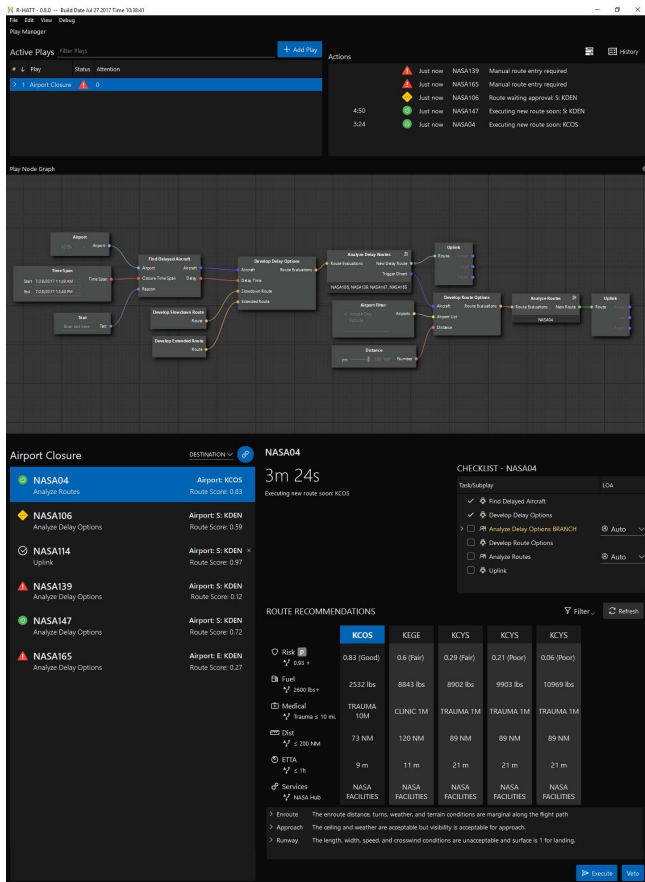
R-HATT - 0.0.0 -- Build Date Jul 27 2017 Time 10:30:41

File Edit View Debug

Play Manager

Active Plays Filter Plays

+ Add Play

# ↓ Play Status Attention

> 1 Airport Closure 0

Actions

History

Just now NASA139 Manual route entry required

Just now NASA165 Manual route entry required

Just now NASA106 Route waiting approval: S: KDEN

4:50 Just now NASA147 Executing new route soon: S: KDEN

3:24 Just now NASA04 Executing new route soon: KCOS

Play Node Graph

Airport

Airport

Time Span

Start 7/2/2017 11:29 AM

End 7/2/2017 12:00 PM

Time Span

Text

Enter text here

Text

Find Delayed Aircraft

Airport

Closure Time Span

Reason

Aircraft

Delay

Develop Slowdown Route

Route

Develop Extended Route

Route

Develop Delay Options

Aircraft

Delay Time

Slowdown Route

Extended Route

Route Evaluations

Analyze Delay Routes

Route Evaluations

New Delay Route

Trigger Divert

NASA106, NASA139, NASA147, NASA165

Uplink

Route

Airport Filter

Airports

Distance

Number

Develop Route Options

Aircraft

Airport List

Distance

Route Evaluations

Analyze Routes

Route Evaluations

New Route

NASA04

Uplink

Route

Airport Closure

DESTINATION

NASA04
Analyze Routes
Airport: KCOS
Route Score: 0.83

NASA106
Develop Delay Options
Airport: S: KDEN
Route Score: 0.59

NASA114
Uplink
Airport: S: KDEN
Route Score: 0.97

NASA139
Analyze Delay Options
Airport: S: KDEN
Route Score: 0.12

NASA147
Analyze Delay Options
Airport: S: KDEN
Route Score: 0.72

NASA165
Analyze Delay Options
Airport: E: KDEN
Route Score: 0.27

NASA04

3m 24s

Executing new route soon: KCOS

CHECKLIST - NASA04

Task/Subplay

LOA

Find Delayed Aircraft

Develop Delay Options

Analyze Delay Options BRANCH

Auto

Develop Route Options

Analyze Routes

Auto

Uplink

ROUTE RECOMMENDATIONS

Filter

Refresh

| | KCOS | KEGE | KCYS | KCYS | KCYS |
|---|---|---|---|---|---|
| Risk P 0.93 + | 0.83 (Good) | 0.6 (Fair) | 0.29 (Fair) | 0.21 (Poor) | 0.06 (Poor) |
| Fuel 2600 lbs+ | 2532 lbs | 8843 lbs | 8902 lbs | 9903 lbs | 10969 lbs |
| Medical Trauma ≤ 10 mi. | TRAUMA 10M | CLINIC 1M | TRAUMA 1M | TRAUMA 1M | TRAUMA 1M |
| Dist ≤ 200 NM | 73 NM | 120 NM | 89 NM | 89 NM | 89 NM |
| ETTA ≤ 1h | 9 m | 11 m | 21 m | 21 m | 21 m |
| Services NASA Hub | NASA FACILITIES | NASA FACILITIES | NASA FACILITIES | NASA FACILITIES | NASA FACILITIES |

> Enroute The enroute distance, turns, weather, and terrain conditions are marginal along the flight path

> Approach The ceiling and weather are acceptable but visibility is acceptable for approach.

> Runway The length, width, speed, and crosswind conditions are unacceptable and surface is 1 for landing.

Execute

Veto